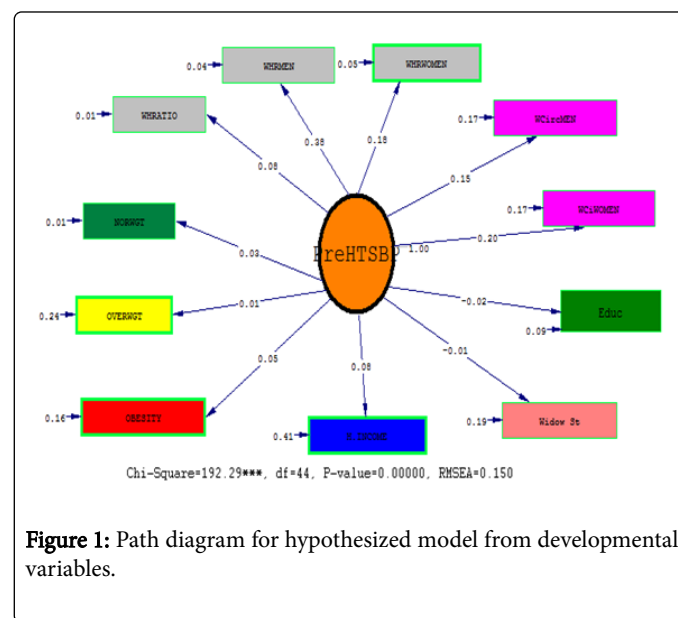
0.04 WHRMEN
0.05 WHRWOMEN
0.01 WHRATIO
0.17 WCircMEN
0.17 WCiWOMEN
0.01 NORWGT
0.24 OVERWGT
0.16 OBESITY
0.41 H.INCOME
0.19 Widow St
0.09 Educ

0.08
0.38
0.18
0.15
0.20
0.03
0.01
0.05
0.08
-0.01
-0.02

PreHTSBP 1.00

Chi-Square=192.29***, df=44, P-value=0.00000, RMSEA=0.150

Figure 1: Path diagram for hypothesized model from developmental variables.